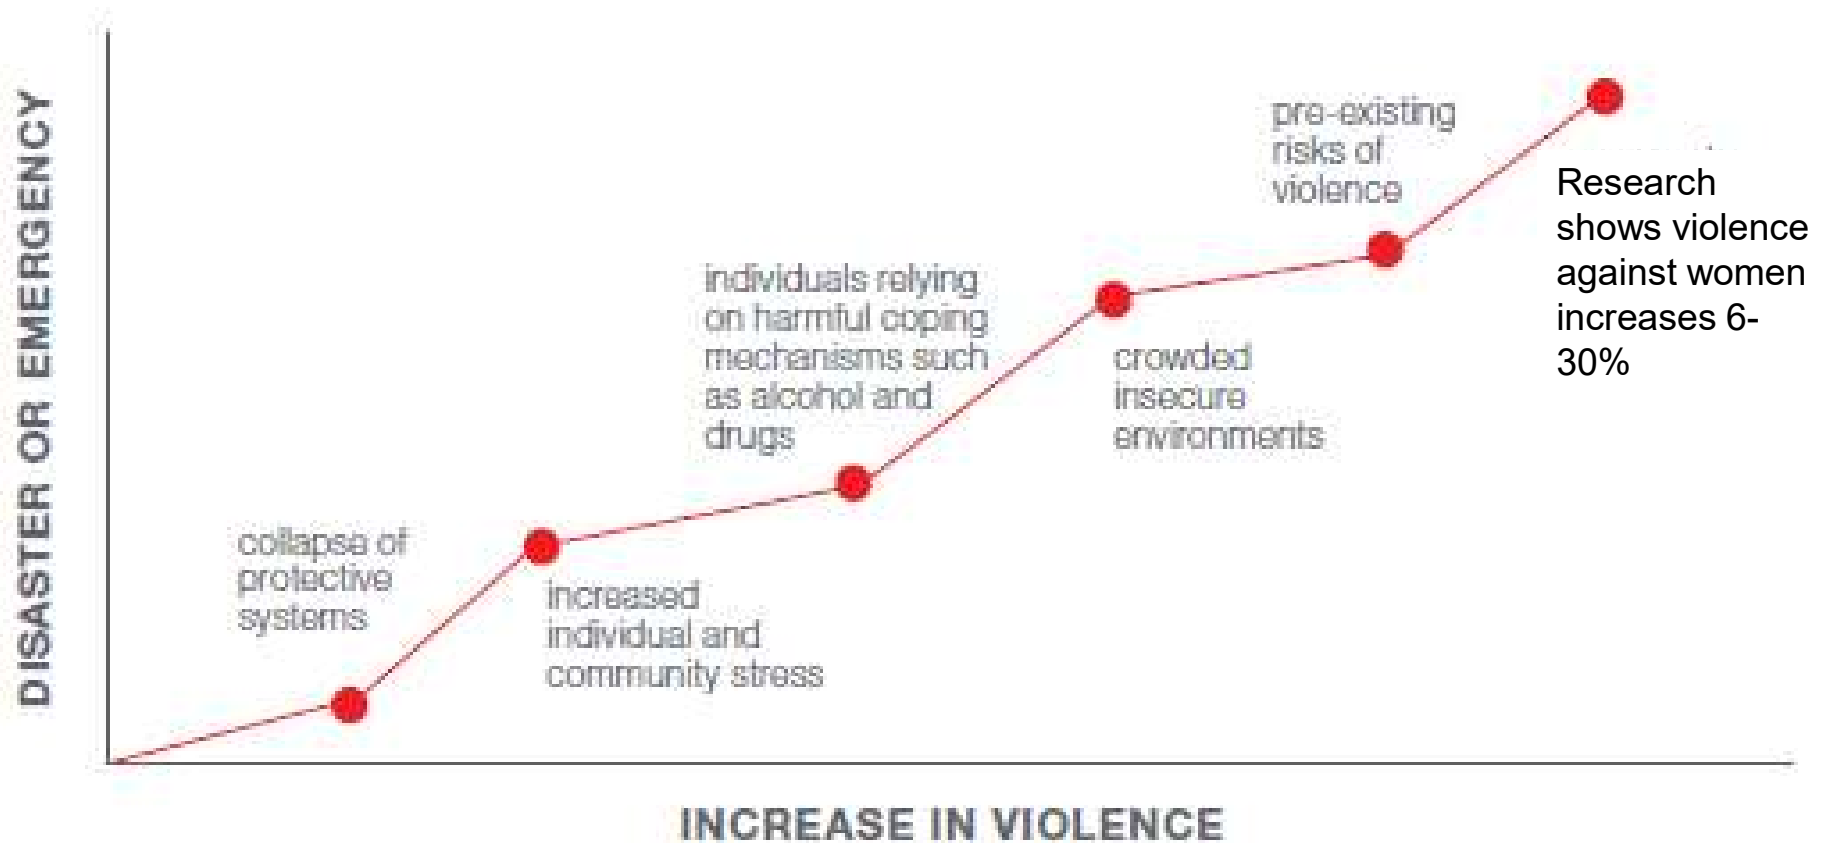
DISASTER OR EMERGENCY

collapse of protective systems

increased individual and community stress

individuals relying on harmful coping mechanisms such as alcohol and drugs

crowded insecure environments

pre-existing risks of violence

Research shows violence against women increases 6-30%

INCREASE IN VIOLENCE